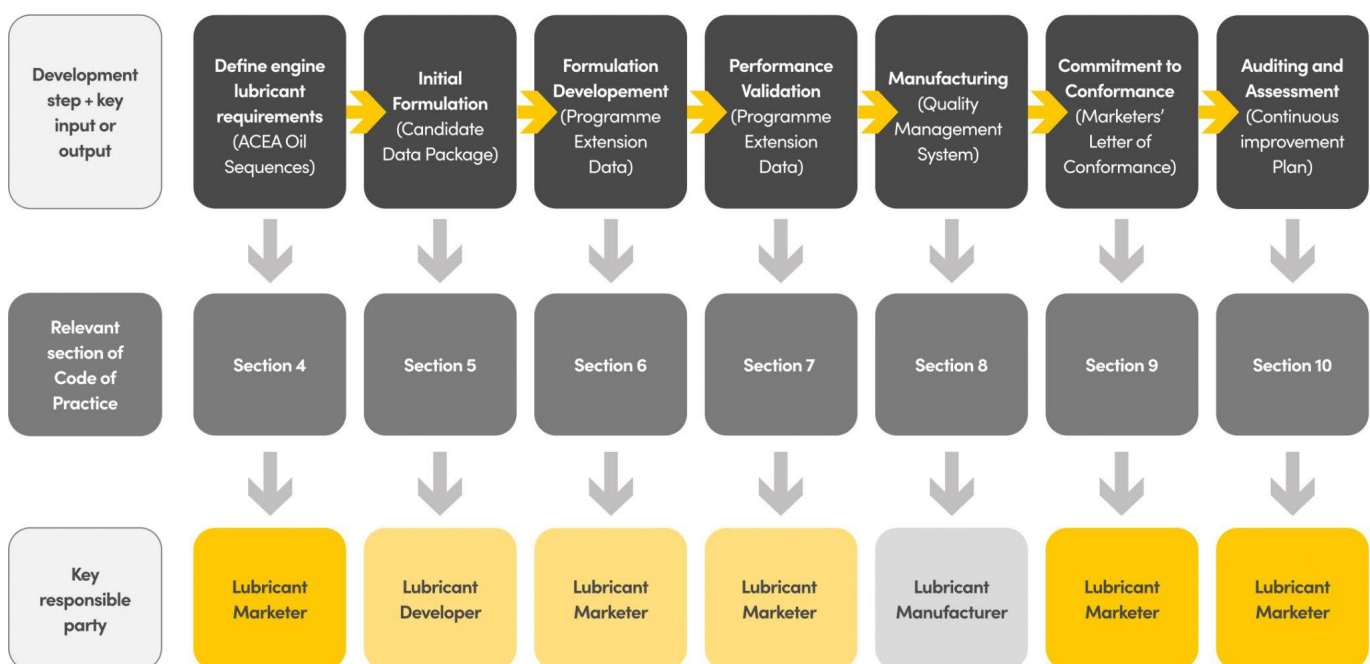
Development step + key input or output

Define engine lubricant requirements (ACEA Oil Sequences)

Initial Formulation (Candidate Data Package)

Formulation Developement (Programme Extension Data)

Performance Validation (Programme Extension Data)

Manufacturing (Quality Management System)

Commitment to Conformance (Marketers' Letter of Conformance)

Auditing and Assessment (Continuous improvement Plan)

Relevant section of Code of Practice

Section 4

Section 5

Section 6

Section 7

Section 8

Section 9

Section 10

Key responsible party

Lubricant Marketer

Lubricant Developer

Lubricant Marketer

Lubricant Marketer

Lubricant Manufacturer

Lubricant Marketer

Lubricant Marketer